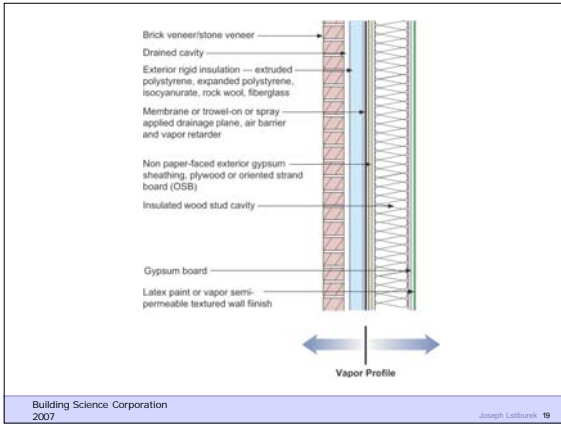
Brick veneer/stone veneer

Drained cavity

Exterior rigid insulation — extruded polystyrene, expanded polystyrene, isocyanurate, rock wool, fiberglass

Membrane or trowel-on or spray applied drainage plane, air barrier and vapor retarder

Non paper-faced exterior gypsum sheathing, plywood or oriented strand board (OSB)

Insulated wood stud cavity

Gypsum board

Latex paint or vapor semi-permeable textured wall finish

Vapor Profile

Building Science Corporation
2007

Joseph Lstiburek 19